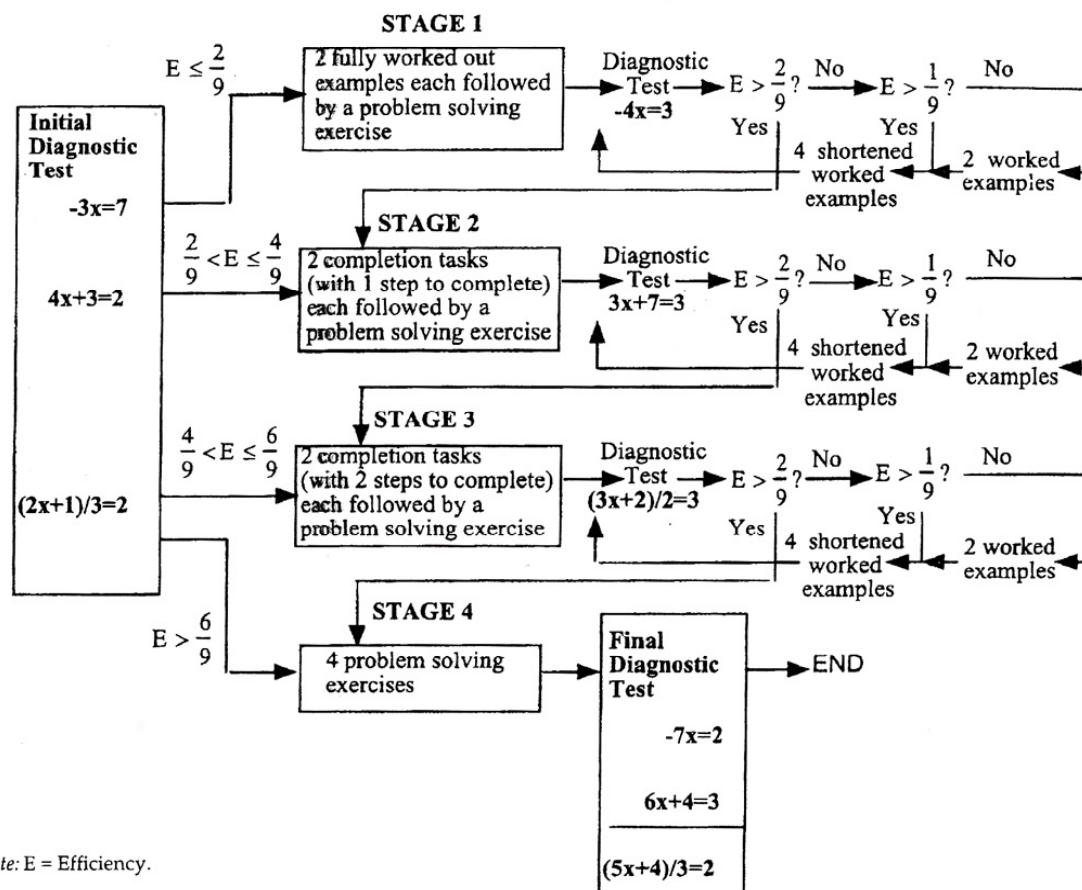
STAGE 1

$E \leq \frac{2}{9}$

2 fully worked out examples each followed by a problem solving exercise

Diagnostic Test -4x=3

$E > \frac{2}{9}$? No $E > \frac{1}{9}$? No

Yes Yes

4 shortened worked examples

2 worked examples

Initial Diagnostic Test

-3x=7

4x+3=2

(2x+1)/3=2

STAGE 2

$\frac{2}{9} < E \leq \frac{4}{9}$

2 completion tasks (with 1 step to complete) each followed by a problem solving exercise

Diagnostic Test 3x+7=3

$E > \frac{2}{9}$? No $E > \frac{1}{9}$? No

Yes Yes

4 shortened worked examples

2 worked examples

STAGE 3

$\frac{4}{9} < E \leq \frac{6}{9}$

2 completion tasks (with 2 steps to complete) each followed by a problem solving exercise

Diagnostic Test (3x+2)/2=3

$E > \frac{2}{9}$? No $E > \frac{1}{9}$? No

Yes Yes

4 shortened worked examples

2 worked examples

STAGE 4

$E > \frac{6}{9}$

4 problem solving exercises

Final Diagnostic Test

-7x=2

6x+4=3

(5x+4)/3=2

END

te: E = Efficiency.